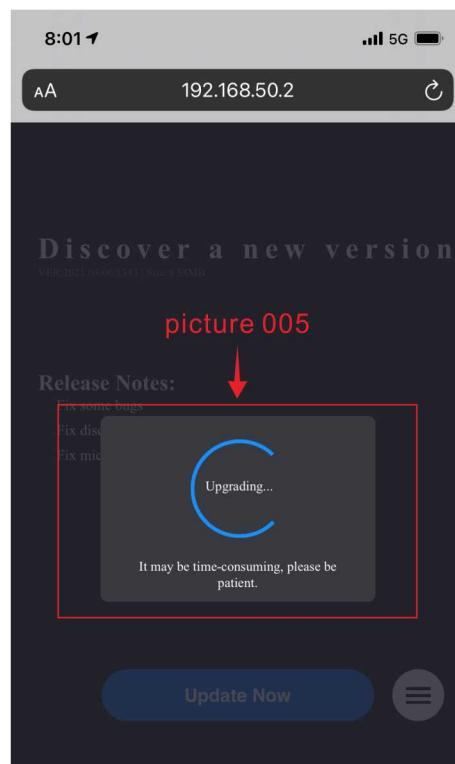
8:01

5G

AA

192.168.50.2

Discover a new version

VER:2021.10.06.1343 | Size:6.38MB

picture 005

Release Notes:

Fix some bugs

Fix disc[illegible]

Fix mic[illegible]

Upgrading...

It may be time-consuming, please be patient.

Update Now